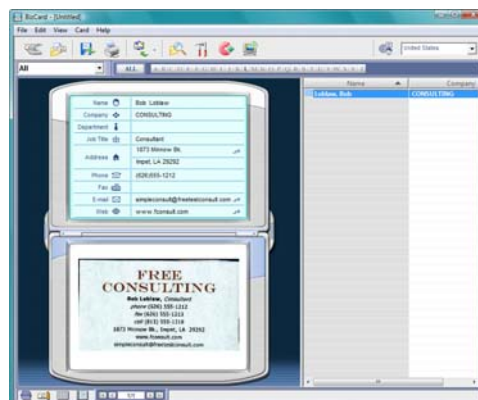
BizCard - [Untitled]

File Edit View Card Help

United States

All

ALL

Name Bob Loblaw

Company CONSULTING

Department

Job Title Consultant

Address 1673 Minnow St.
Inpet, LA 29292

Phone (626)555-1212

Fax

E-mail simpleconsult@freetestconsult.com

Web www.fconsult.com

FREE
CONSULTING

Bob Loblaw, Consultant
phone (626) 555-1212
fax (626) 555-1213
cell (813) 555-1318
1673 Minnow St., Inpet, LA 29292
www.fconsult.com
simpleconsult@freetestconsult.com

Name

Company

Loblaw, Bob

CONSULTING

1/1